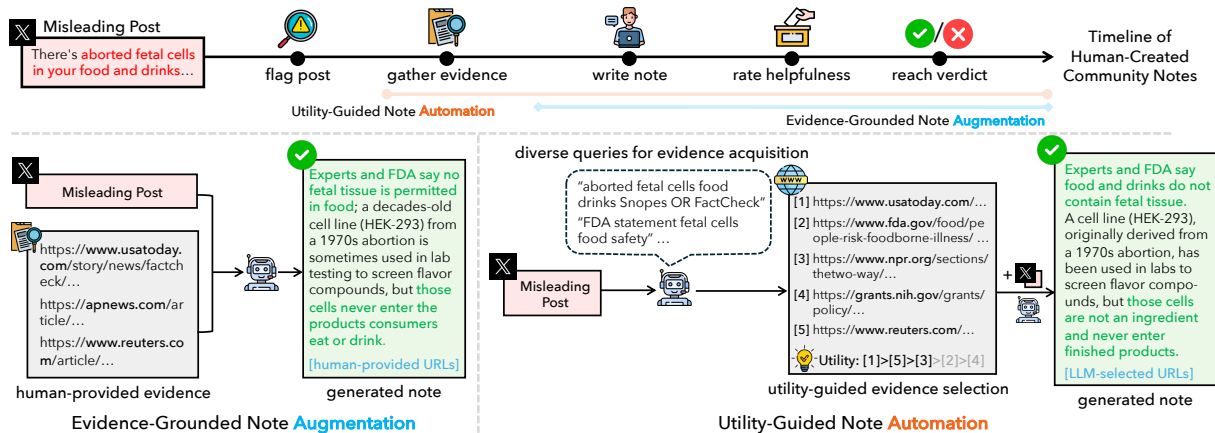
Misleading Post

There's aborted fetal cells in your food and drinks…

flag post

gather evidence

write note

rate helpfulness

reach verdict

/

Timeline of Human-Created Community Notes

Utility-Guided Note Automation

Evidence-Grounded Note Augmentation

Misleading Post

https://www.usatoday.com/story/news/factcheck/…

https://apnews.com/article/…

https://www.reuters.com/article/…

human-provided evidence

Experts and FDA say no fetal tissue is permitted in food; a decades-old cell line (HEK-293) from a 1970s abortion is sometimes used in lab testing to screen flavor compounds, but those cells never enter the products consumers eat or drink.

[human-provided URLs]

generated note

Evidence-Grounded Note Augmentation

diverse queries for evidence acquisition

"aborted fetal cells food drinks Snopes OR FactCheck"

"FDA statement fetal cells food safety" …

Misleading Post

[1] https://www.usatoday.com/…

[2] https://www.fda.gov/food/people-risk-foodborne-illness/ …

[3] https://www.npr.org/sections/thetwo-way/…

[4] https://grants.nih.gov/grants/policy/…

[5] https://www.reuters.com/…

Utility: [1]>[5]>[3]>[2]>[4]

utility-guided evidence selection

+

Experts and FDA say food and drinks do not contain fetal tissue. A cell line (HEK-293), originally derived from a 1970s abortion, has been used in labs to screen flavor compounds, but those cells are not an ingredient and never enter finished products.

[LLM-selected URLs]

generated note

Utility-Guided Note Automation